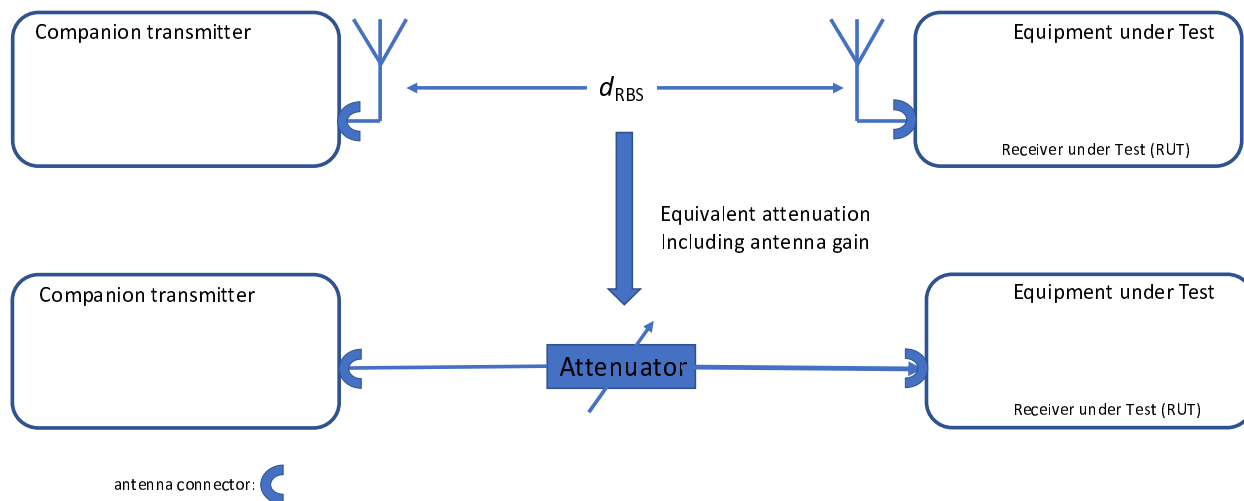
Companion transmitter

$d_{\text{RBS}}$

Equipment under Test

Receiver under Test (RUT)

Equivalent attenuation
Including antenna gain

Companion transmitter

Attenuator

Equipment under Test

Receiver under Test (RUT)

antenna connector: